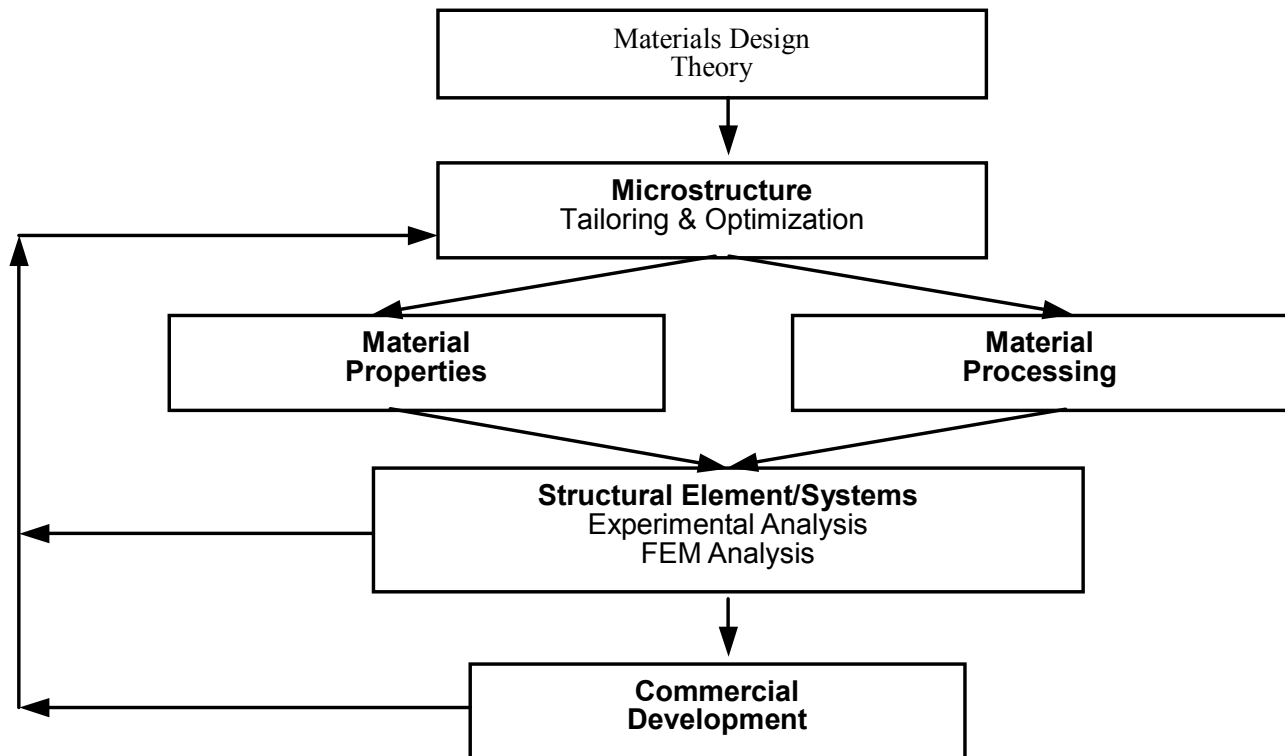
Materials Design
Theory

**Microstructure**
Tailoring & Optimization

**Material**
**Properties**

**Material**
**Processing**

**Structural Element/Systems**
Experimental Analysis
FEM Analysis

**Commercial**
**Development**